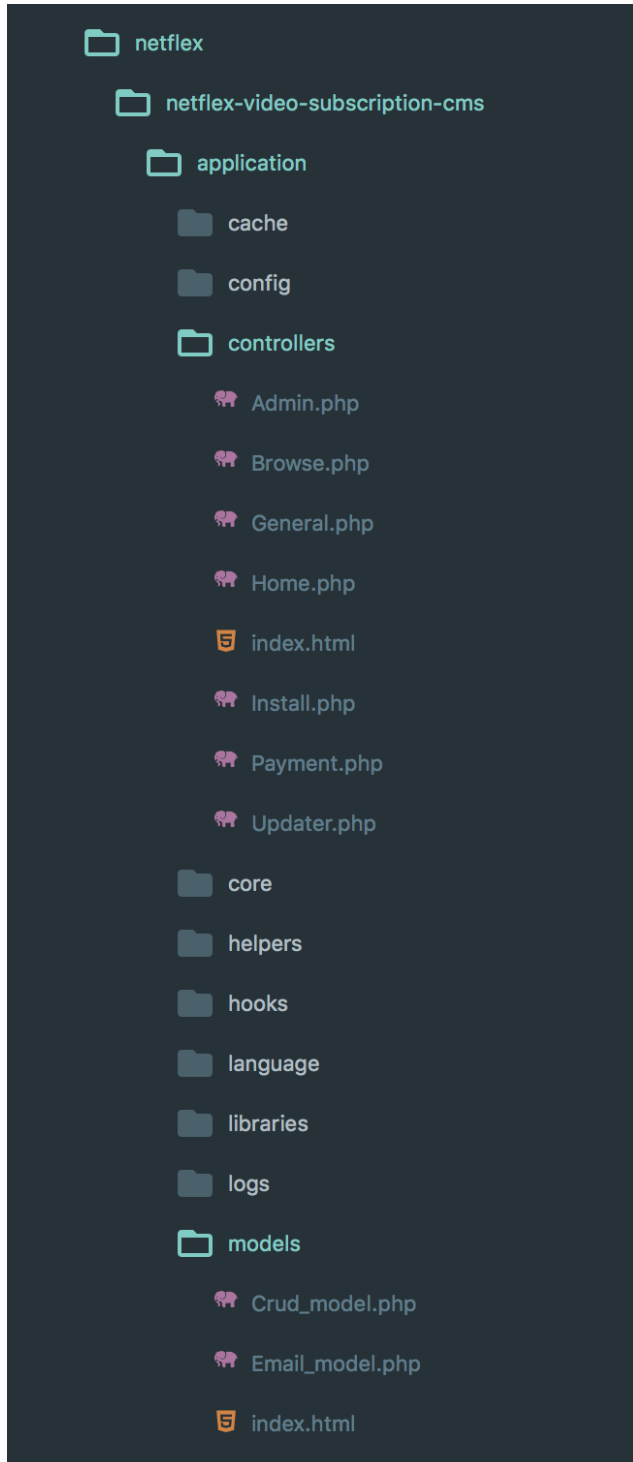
netflex

netflex-video-subscription-cms

application

cache

config

controllers

Admin.php

Browse.php

General.php

Home.php

index.html

Install.php

Payment.php

Updater.php

core

helpers

hooks

language

libraries

logs

models

Crud_model.php

Email_model.php

index.html